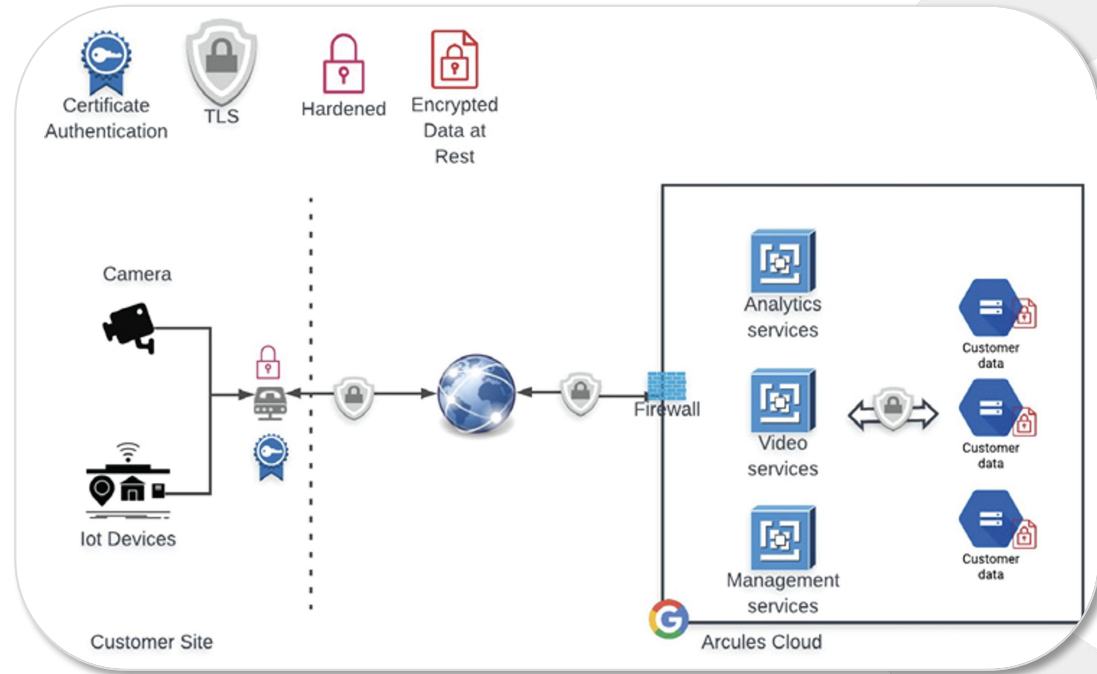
Certificate Authentication

TLS

Hardened

Encrypted Data at Rest

Camera

Iot Devices

Firewall

Analytics services

Video services

Management services

Customer data

Customer data

Customer data

Customer Site

Arcules Cloud